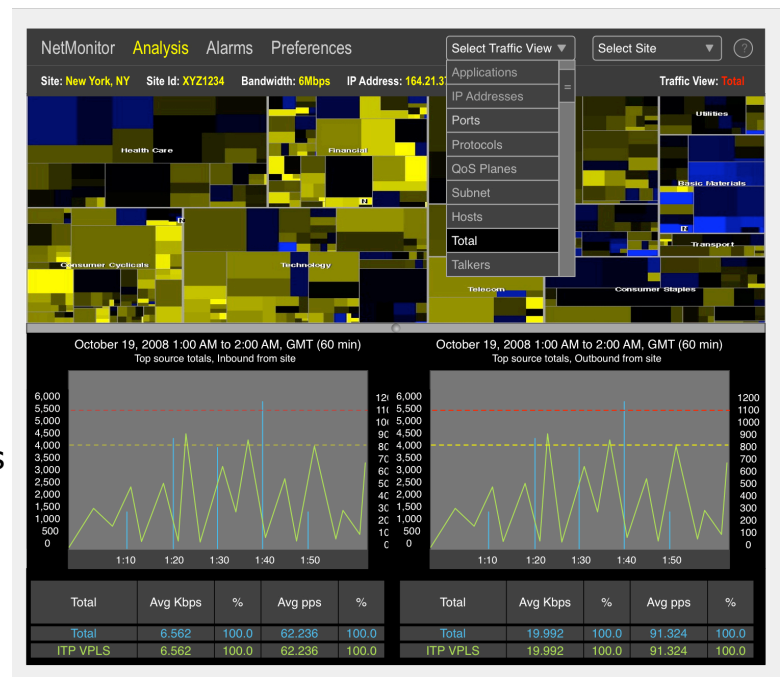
NetMonitor Analysis Alarms Preferences

Select Traffic View ▼

Select Site ▼

?

Site: New York, NY Site Id: XYZ1234 Bandwidth: 6Mbps IP Address: 164.21.3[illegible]

Traffic View: Total

Applications
IP Addresses
Ports
Protocols
QoS Planes
Subnet
Hosts
Total
Talkers

Health Care
Financial
Utilities
Basic Materials
Consumer Cyclicals
Technology
Transport
Telecom
Consumer Staples

October 19, 2008 1:00 AM to 2:00 AM, GMT (60 min)
Top source totals, Inbound from site

6,000
5,500
5,000
4,500
4,000
3,500
3,000
2,500
2,000
1,500
1,000
500
0

12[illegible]
11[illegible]
10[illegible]
9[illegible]
8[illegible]
7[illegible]
6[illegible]
5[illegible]
4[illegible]
3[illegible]
2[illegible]
1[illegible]
0

1:10 1:20 1:30 1:40 1:50

October 19, 2008 1:00 AM to 2:00 AM, GMT (60 min)
Top source totals, Outbound from site

6,000
5,500
5,000
4,500
4,000
3,500
3,000
2,500
2,000
1,500
1,000
500
0

1200
1100
1000
900
800
700
600
500
400
300
200
100
0

1:10 1:20 1:30 1:40 1:50

| Total | Avg Kbps | % | Avg pps | % |
|---|---|---|---|---|
| Total | 6.562 | 100.0 | 62.236 | 100.0 |
| ITP VPLS | 6.562 | 100.0 | 62.236 | 100.0 |

| Total | Avg Kbps | % | Avg pps | % |
|---|---|---|---|---|
| Total | 19.992 | 100.0 | 91.324 | 100.0 |
| ITP VPLS | 19.992 | 100.0 | 91.324 | 100.0 |